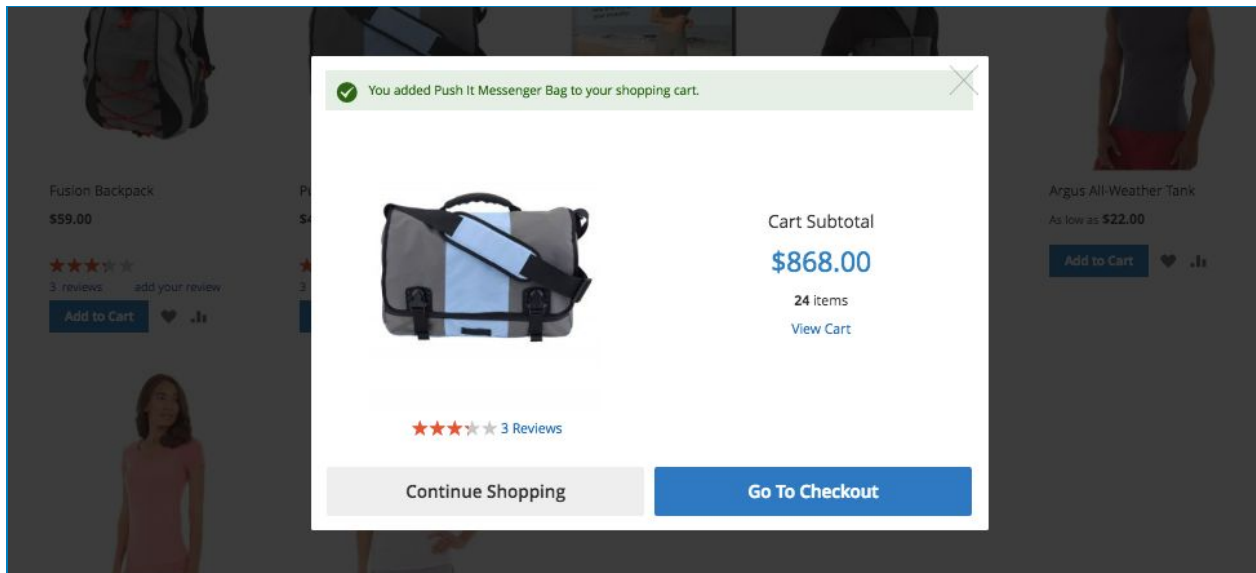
Fusion Backpack
$59.00
3 reviews add your review
Add to Cart

Pu
$4
3

Argus All-Weather Tank
As low as $22.00
Add to Cart

You added Push It Messenger Bag to your shopping cart.

Cart Subtotal
$868.00
24 items
View Cart

3 Reviews

Continue Shopping
Go To Checkout